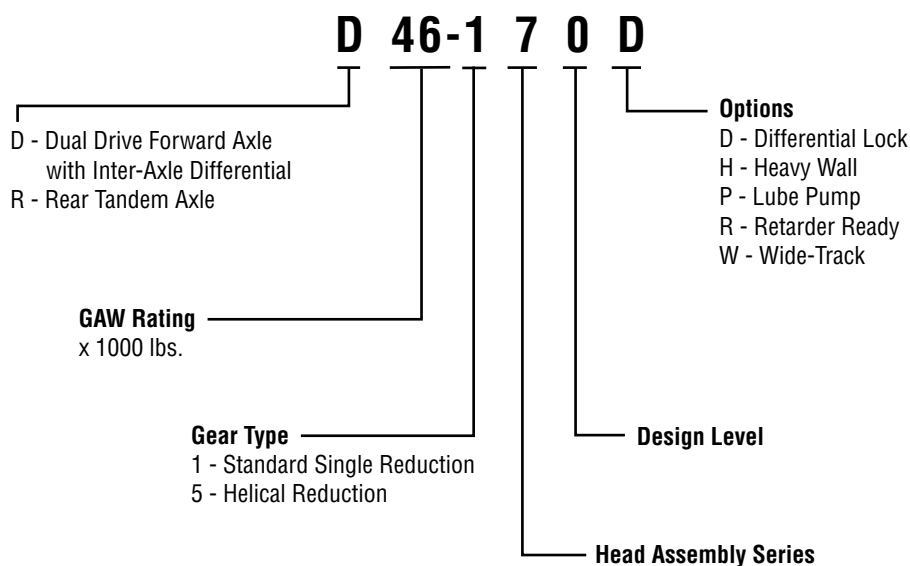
D 46-1 7 0 D

D - Dual Drive Forward Axle with Inter-Axle Differential
R - Rear Tandem Axle

Options
D - Differential Lock
H - Heavy Wall
P - Lube Pump
R - Retarder Ready
W - Wide-Track

GAW Rating
x 1000 lbs.

Gear Type
1 - Standard Single Reduction
5 - Helical Reduction

Design Level

Head Assembly Series